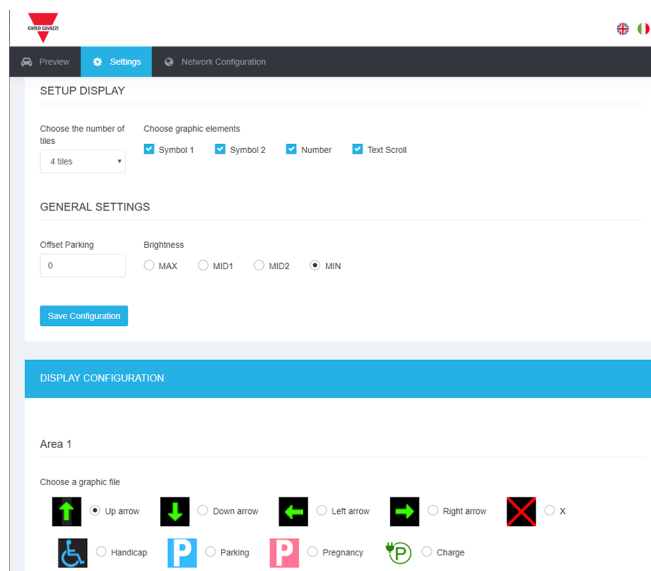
CARLO GAVAZZI

Preview Settings Network Configuration

SETUP DISPLAY

Choose the number of tiles
4 tiles

Choose graphic elements
Symbol 1 Symbol 2 Number Text Scroll

GENERAL SETTINGS

Offset Parking
0

Brightness
MAX MID1 MID2 MIN

Save Configuration

DISPLAY CONFIGURATION

Area 1

Choose a graphic file
Up arrow Down arrow Left arrow Right arrow X
Handicap P Parking P Pregnancy P Charge